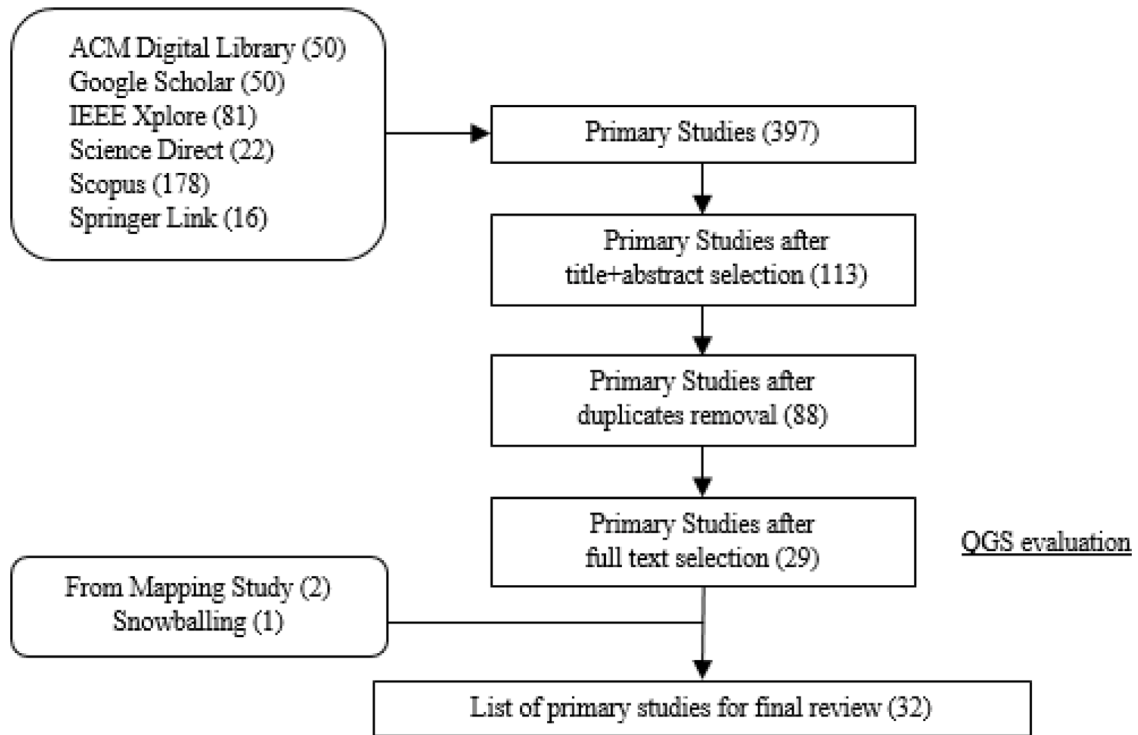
ACM Digital Library (50)
Google Scholar (50)
IEEE Xplore (81)
Science Direct (22)
Scopus (178)
Springer Link (16)

Primary Studies (397)

Primary Studies after title+abstract selection (113)

Primary Studies after duplicates removal (88)

Primary Studies after full text selection (29)

QGS evaluation

From Mapping Study (2)
Snowballing (1)

List of primary studies for final review (32)